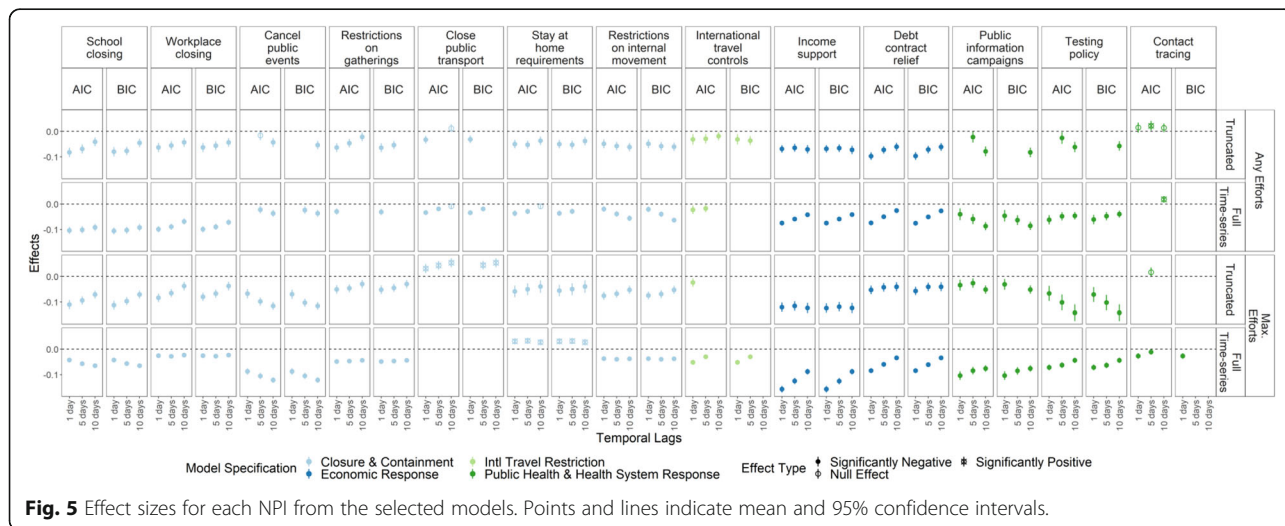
School closing | Workplace closing | Cancel public events | Restrictions on gatherings | Close public transport | Stay at home requirements | Restrictions on internal movement | International travel controls | Income support | Debt contract relief | Public information campaigns | Testing policy | Contact tracing

AIC BIC AIC BIC AIC BIC AIC BIC AIC BIC AIC BIC AIC BIC AIC BIC AIC BIC AIC BIC AIC BIC AIC BIC AIC BIC

Truncated
Full Time-series
Truncated
Full Time-series

Any Efforts
Max. Efforts

Effects

0.0
-0.1

1 day 5 days 10 days

Temporal Lags

Model Specification: Closure & Containment; Economic Response; Intl Travel Restriction; Public Health & Health System Response

Effect Type: Significantly Negative; Null Effect; Significantly Positive

**Fig. 5** Effect sizes for each NPI from the selected models. Points and lines indicate mean and 95% confidence intervals.